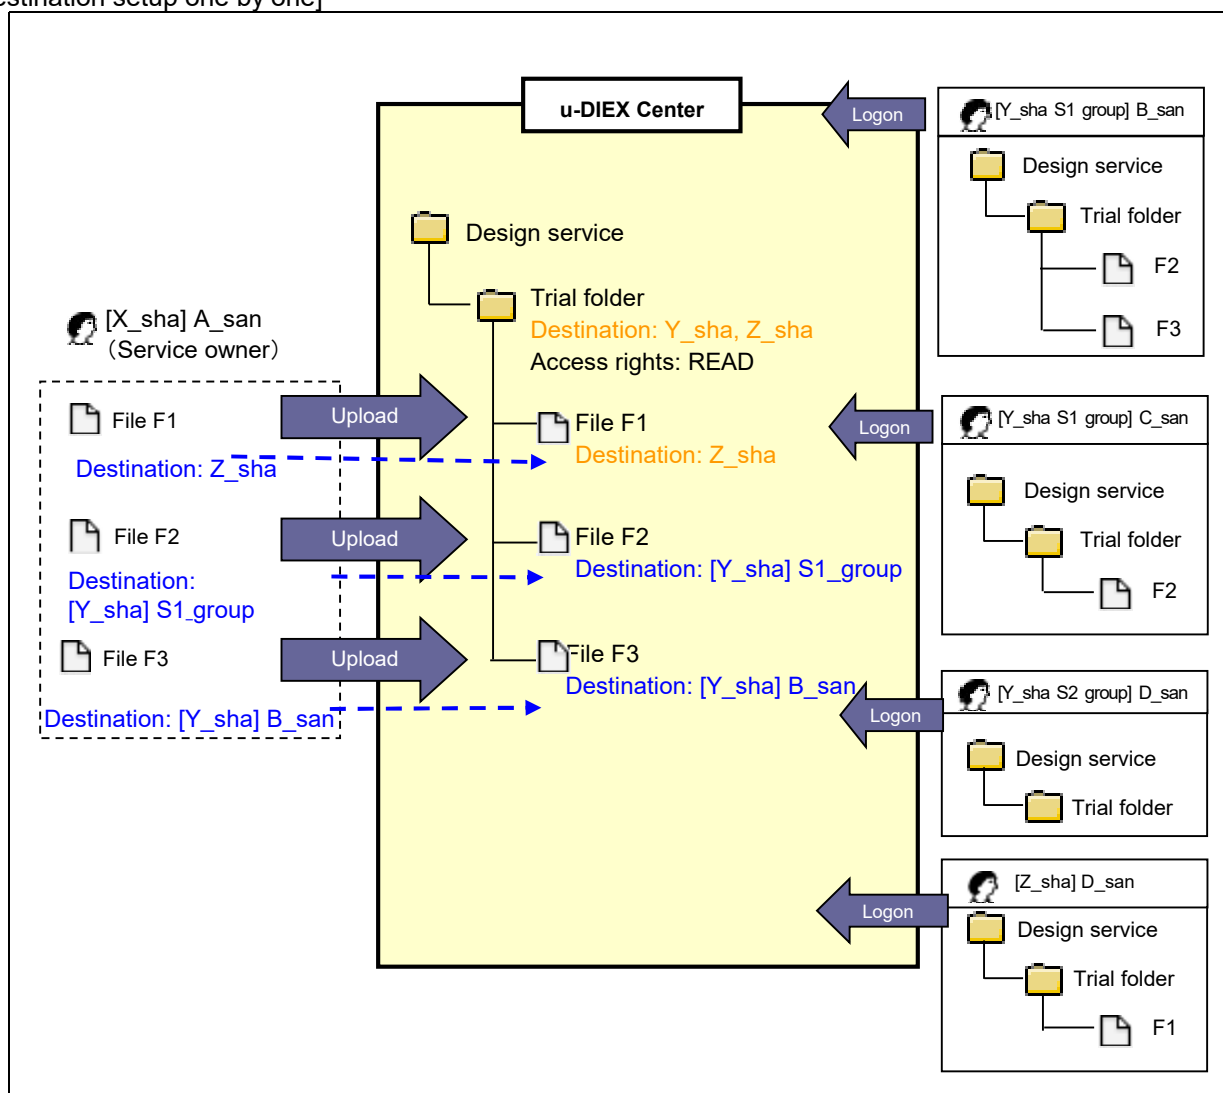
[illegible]stination setup one by one]

u-DIEX Center

Logon

[Y_sha S1 group] B_san

Design service

Trial folder

F2

F3

Design service

Trial folder

Destination: Y_sha, Z_sha

Access rights: READ

[X_sha] A_san
(Service owner)

File F1

Upload

Destination: Z_sha

File F1

Destination: Z_sha

Logon

[Y_sha S1 group] C_san

Design service

Trial folder

F2

File F2

Upload

Destination:
[Y_sha] S1_group

File F2

Destination: [Y_sha] S1_group

File F3

Upload

File F3

Destination: [Y_sha] B_san

Destination: [Y_sha] B_san

Logon

[Y_sha S2 group] D_san

Design service

Trial folder

Logon

[Z_sha] D_san

Design service

Trial folder

F1